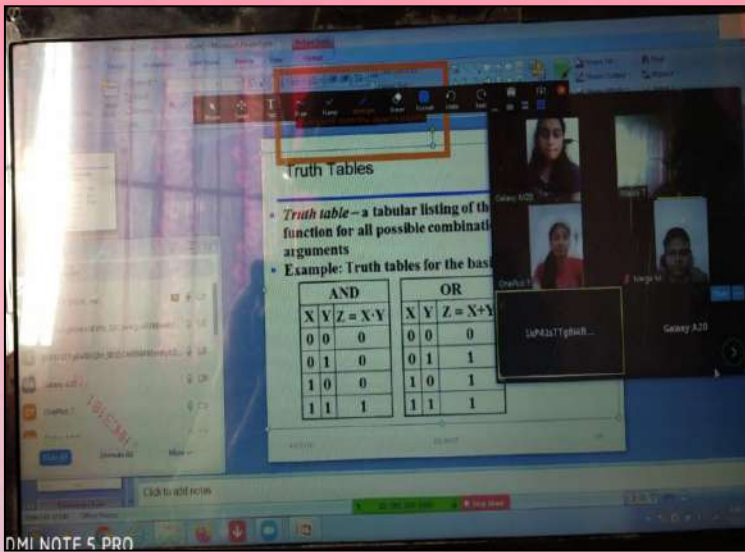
Truth Tables

• *Truth table* – a tabular listing of th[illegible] function for all possible combinatio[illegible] arguments
• Example: Truth tables for the basi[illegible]

| AND | | |
|---|---|---|
| X | Y | Z = X·Y |
| 0 | 0 | 0 |
| 0 | 1 | 0 |
| 1 | 0 | 0 |
| 1 | 1 | 1 |

| OR | | |
|---|---|---|
| X | Y | Z = X+Y |
| 0 | 0 | 0 |
| 0 | 1 | 1 |
| 1 | 0 | 1 |
| 1 | 1 | 1 |

Galaxy A20

Galaxy A20

Click to add notes

DMI NOTE 5 PRO